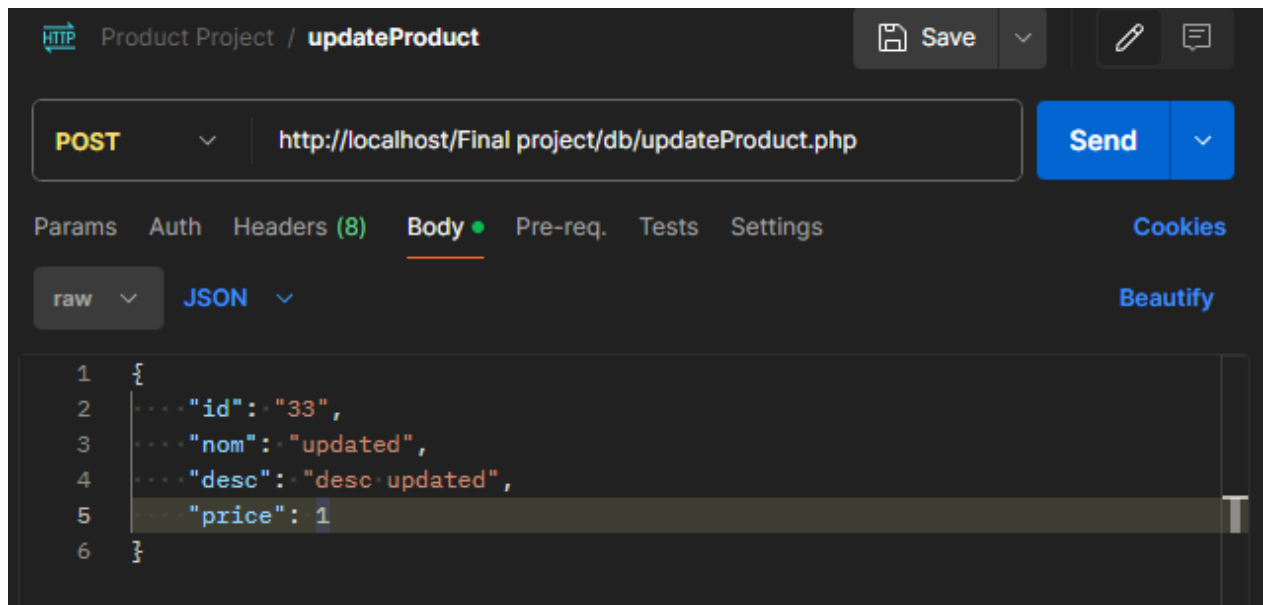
HTTP Product Project / updateProduct

Save

POST http://localhost/Final project/db/updateProduct.php

Send

Params Auth Headers (8) Body Pre-req. Tests Settings Cookies

raw JSON Beautify

1 {
2 "id": "33",
3 "nom": "updated",
4 "desc": "desc updated",
5 "price": 1
6 }